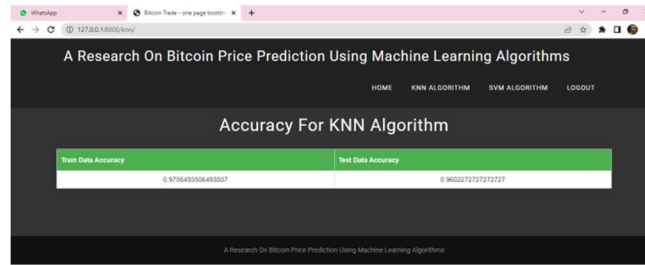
WhatsApp
Bitcoin Trade - one page bootstr
127.0.0.1:8000/knn/

A Research On Bitcoin Price Prediction Using Machine Learning Algorithms

HOME KNN ALGORITHM SVM ALGORITHM LOGOUT

Accuracy For KNN Algorithm

| Train Data Accuracy | Test Data Accuracy |
|---|---|
| 0.9756493506493507 | 0.9602272727272727 |

A Research On Bitcoin Price Prediction Using Machine Learning Algorithms